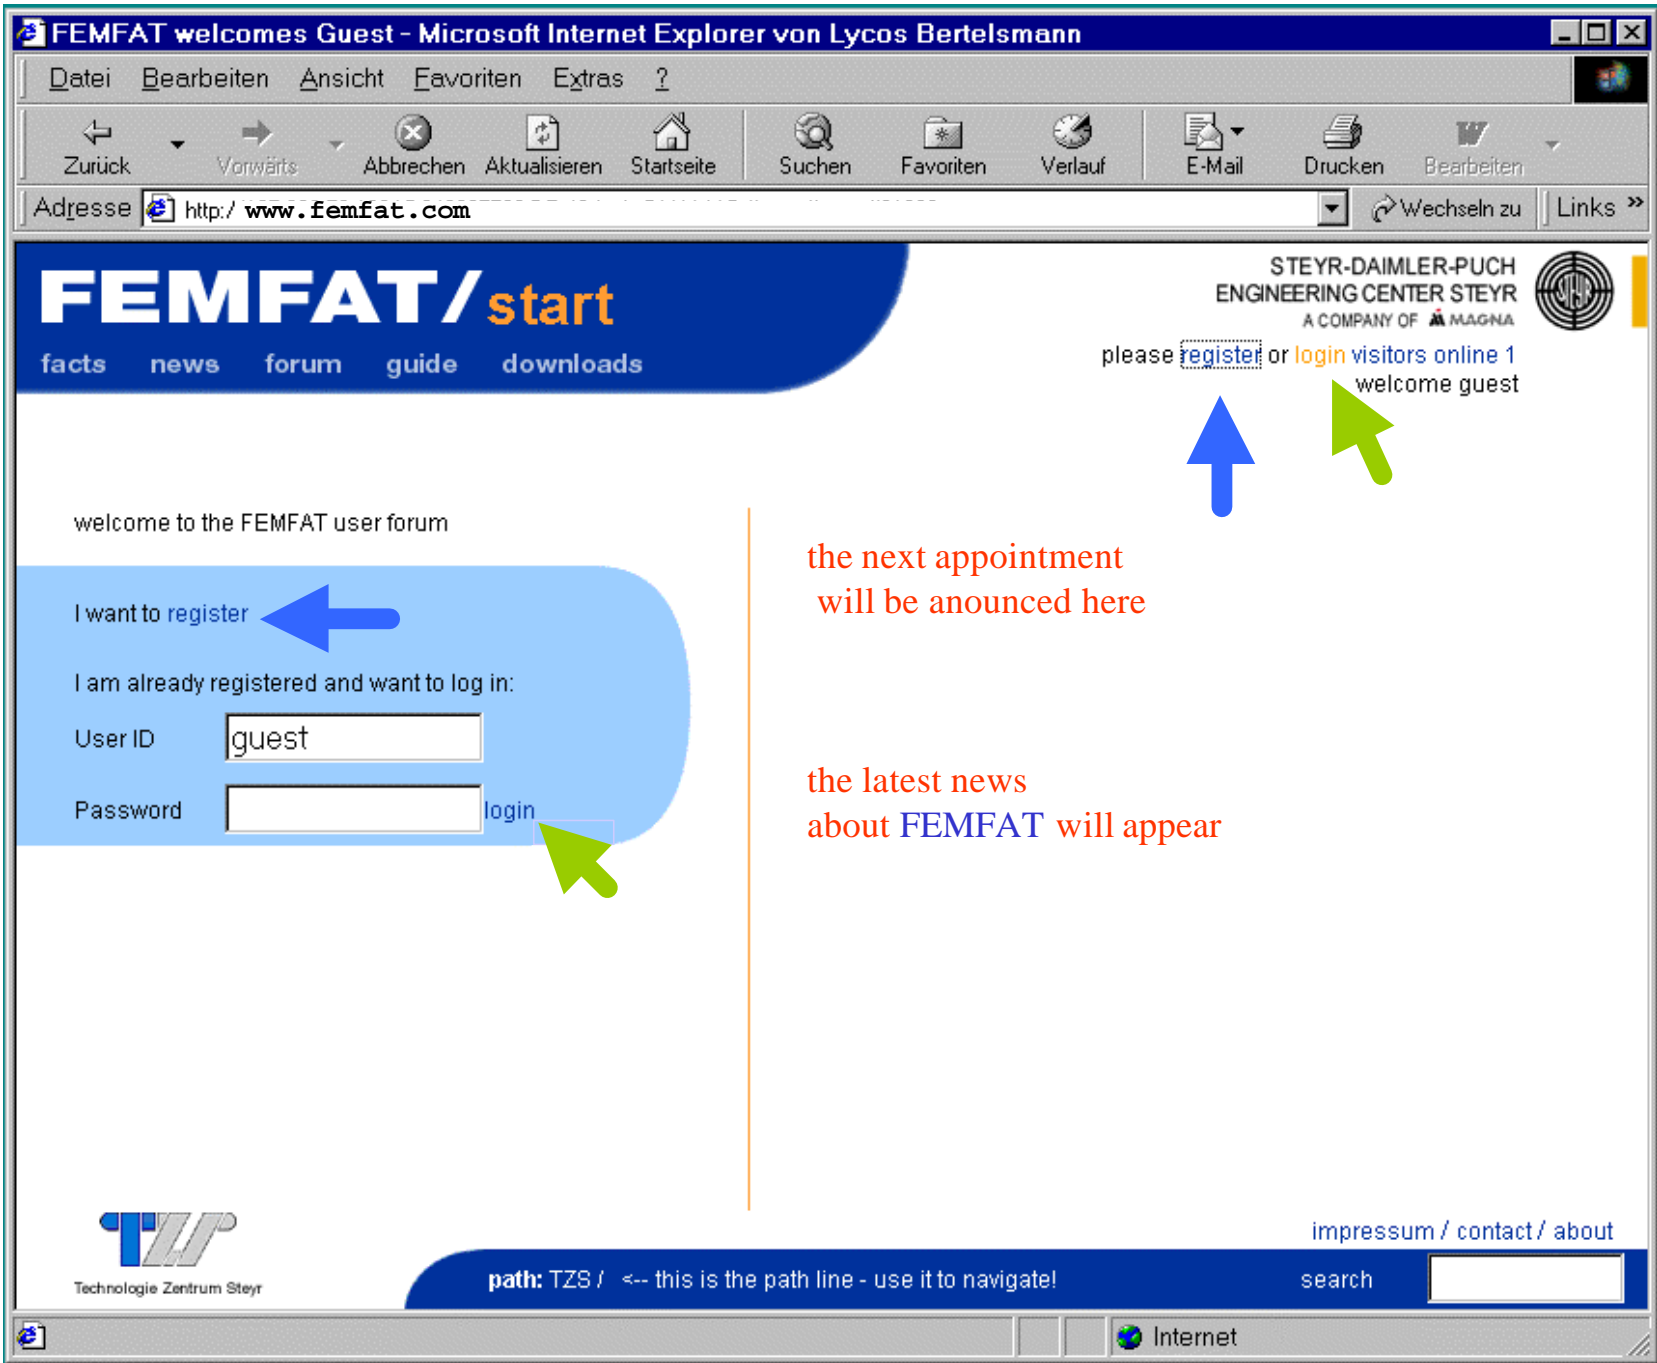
FEMFAT welcomes Guest - Microsoft Internet Explorer von Lycos Bertelsmann

Datei Bearbeiten Ansicht Favoriten Extras ?

Zurück Vorwärts Abbrechen Aktualisieren Startseite Suchen Favoriten Verlauf E-Mail Drucken Bearbeiten

Adresse http:/ www.femfat.com Wechseln zu Links »

FEMFAT/start

facts news forum guide downloads

STEYR-DAIMLER-PUCH ENGINEERING CENTER STEYR
A COMPANY OF MAGNA

please register or login visitors online 1
welcome guest

welcome to the FEMFAT user forum

I want to register

I am already registered and want to log in:

User ID guest

Password login

the next appointment will be anounced here

the latest news about FEMFAT will appear

Technologie Zentrum Steyr

impressum / contact / about

path: TZS / <-- this is the path line - use it to navigate! search

Internet